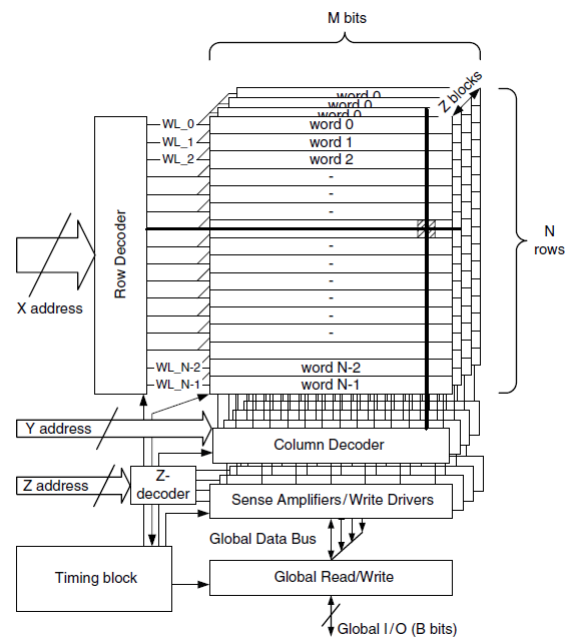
M bits

Z blocks

word 0
word 0
word 0
word 0
word 1
word 2
-
-
-
-
-
-
-
-
-
word N-2
word N-1

N rows

Row Decoder

WL_0
WL_1
WL_2
WL_N-2
WL_N-1

X address

Y address

Column Decoder

Z address

Z-decoder

Sense Amplifiers/Write Drivers

Global Data Bus

Timing block

Global Read/Write

Global I/O (B bits)